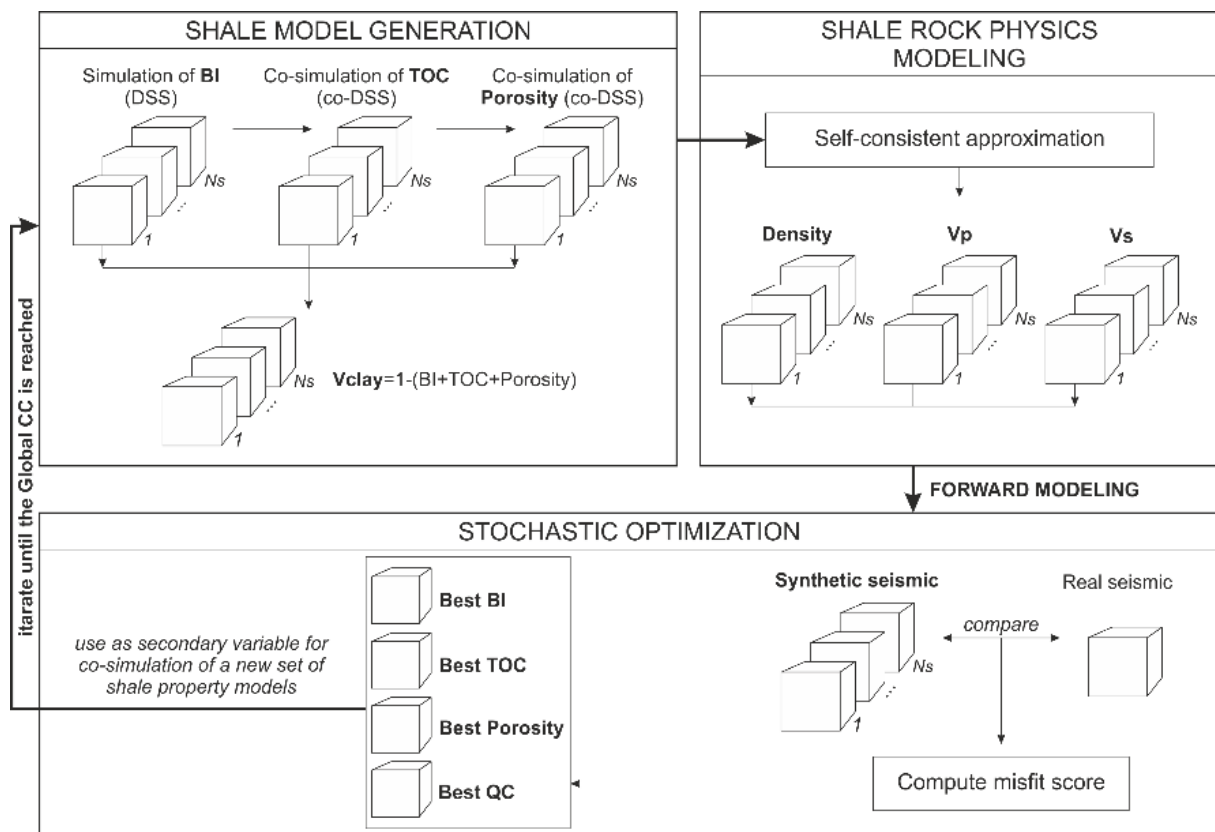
SHALE MODEL GENERATION

Simulation of **BI** (DSS)

Co-simulation of **TOC** (co-DSS)

Co-simulation of **Porosity** (co-DSS)

Ns
1
Ns
1
Ns
1

Ns
1
**Vclay**=**1**-(BI+TOC+Porosity)

SHALE ROCK PHYSICS MODELING

Self-consistent approximation

**Density**
**Vp**
**Vs**

Ns
1
Ns
1
Ns
1

FORWARD MODELING

itarate until the Global CC is reached

STOCHASTIC OPTIMIZATION

*use as secondary variable for co-simulation of a new set of shale property models*

**Best BI**
**Best TOC**
**Best Porosity**
**Best QC**

**Synthetic seismic**
Real seismic
*compare*
Ns
1

Compute misfit score